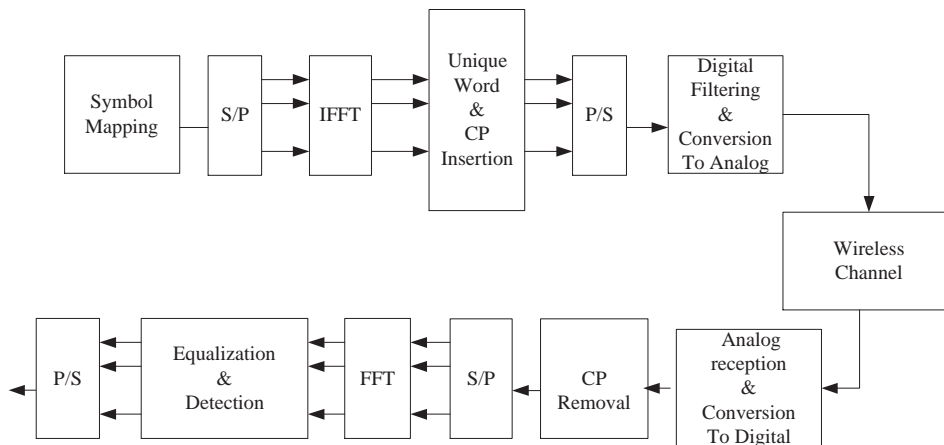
Symbol Mapping

S/P

IFFT

Unique Word & CP Insertion

P/S

Digital Filtering & Conversion To Analog

Wireless Channel

Analog reception & Conversion To Digital

CP Removal

S/P

FFT

Equalization & Detection

P/S